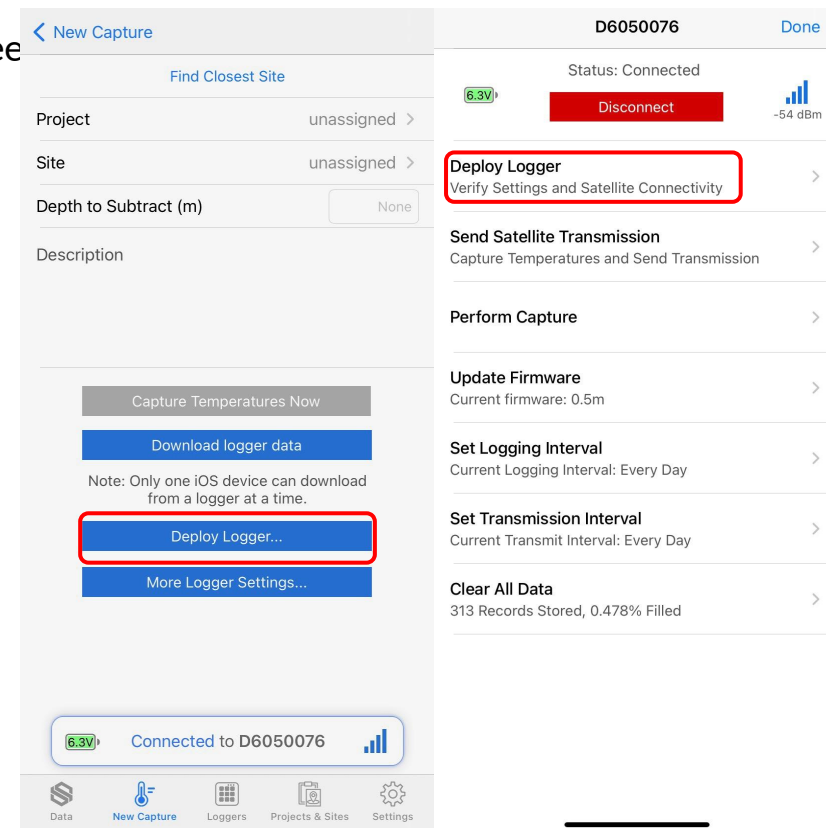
ee

New Capture

Find Closest Site

Project unassigned

Site unassigned

Depth to Subtract (m) None

Description

Capture Temperatures Now

Download logger data

Note: Only one iOS device can download from a logger at a time.

Deploy Logger...

More Logger Settings...

6.3V Connected to D6050076

Data New Capture Loggers Projects & Sites Settings

D6050076 Done

Status: Connected

6.3V Disconnect -54 dBm

Deploy Logger
Verify Settings and Satellite Connectivity

Send Satellite Transmission
Capture Temperatures and Send Transmission

Perform Capture

Update Firmware
Current firmware: 0.5m

Set Logging Interval
Current Logging Interval: Every Day

Set Transmission Interval
Current Transmit Interval: Every Day

Clear All Data
313 Records Stored, 0.478% Filled